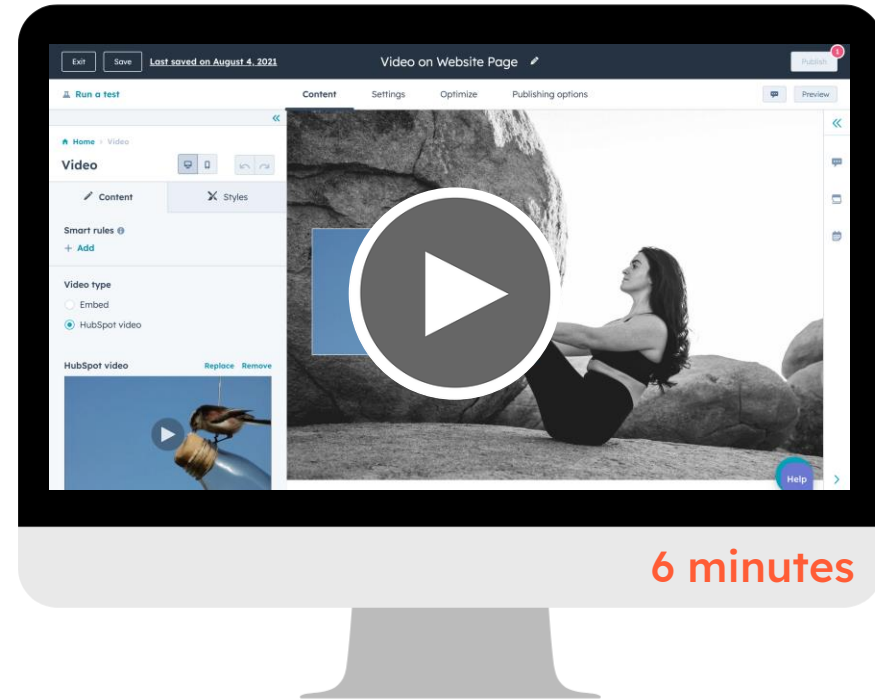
Exit Save Last saved on August 4, 2021

Video on Website Page

Publish 1

Run a test

Content Settings Optimize Publishing options

Preview

Home > Video

Video

Content Styles

Smart rules

+ Add

Video type

Embed

HubSpot video

HubSpot video Replace Remove

Help

6 minutes